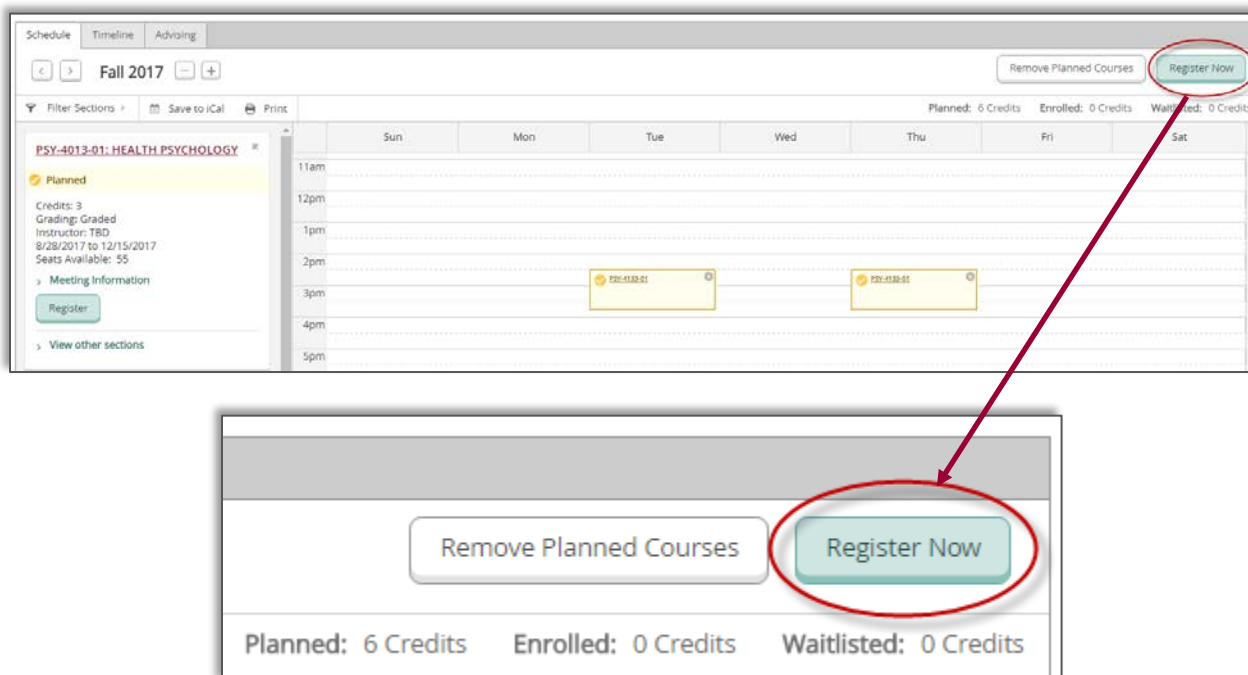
Schedule Timeline Advising

Fall 2017

Remove Planned Courses Register Now

Filter Sections Save to iCal Print

Planned: 6 Credits Enrolled: 0 Credits Waitlisted: 0 Credits

PSY-4013-01: HEALTH PSYCHOLOGY

Planned

Credits: 3
Grading: Graded
Instructor: TBD
8/28/2017 to 12/15/2017
Seats Available: 55

Meeting Information

Register

View other sections

| | Sun | Mon | Tue | Wed | Thu | Fri | Sat |
|---|---|---|---|---|---|---|---|
| 11am | | | | | | | |
| 12pm | | | | | | | |
| 1pm | | | | | | | |
| 2pm | | | PSY-4133-01 | | PSY-4133-01 | | |
| 3pm | | | | | | | |
| 4pm | | | | | | | |
| 5pm | | | | | | | |

Remove Planned Courses Register Now

Planned: 6 Credits Enrolled: 0 Credits Waitlisted: 0 Credits